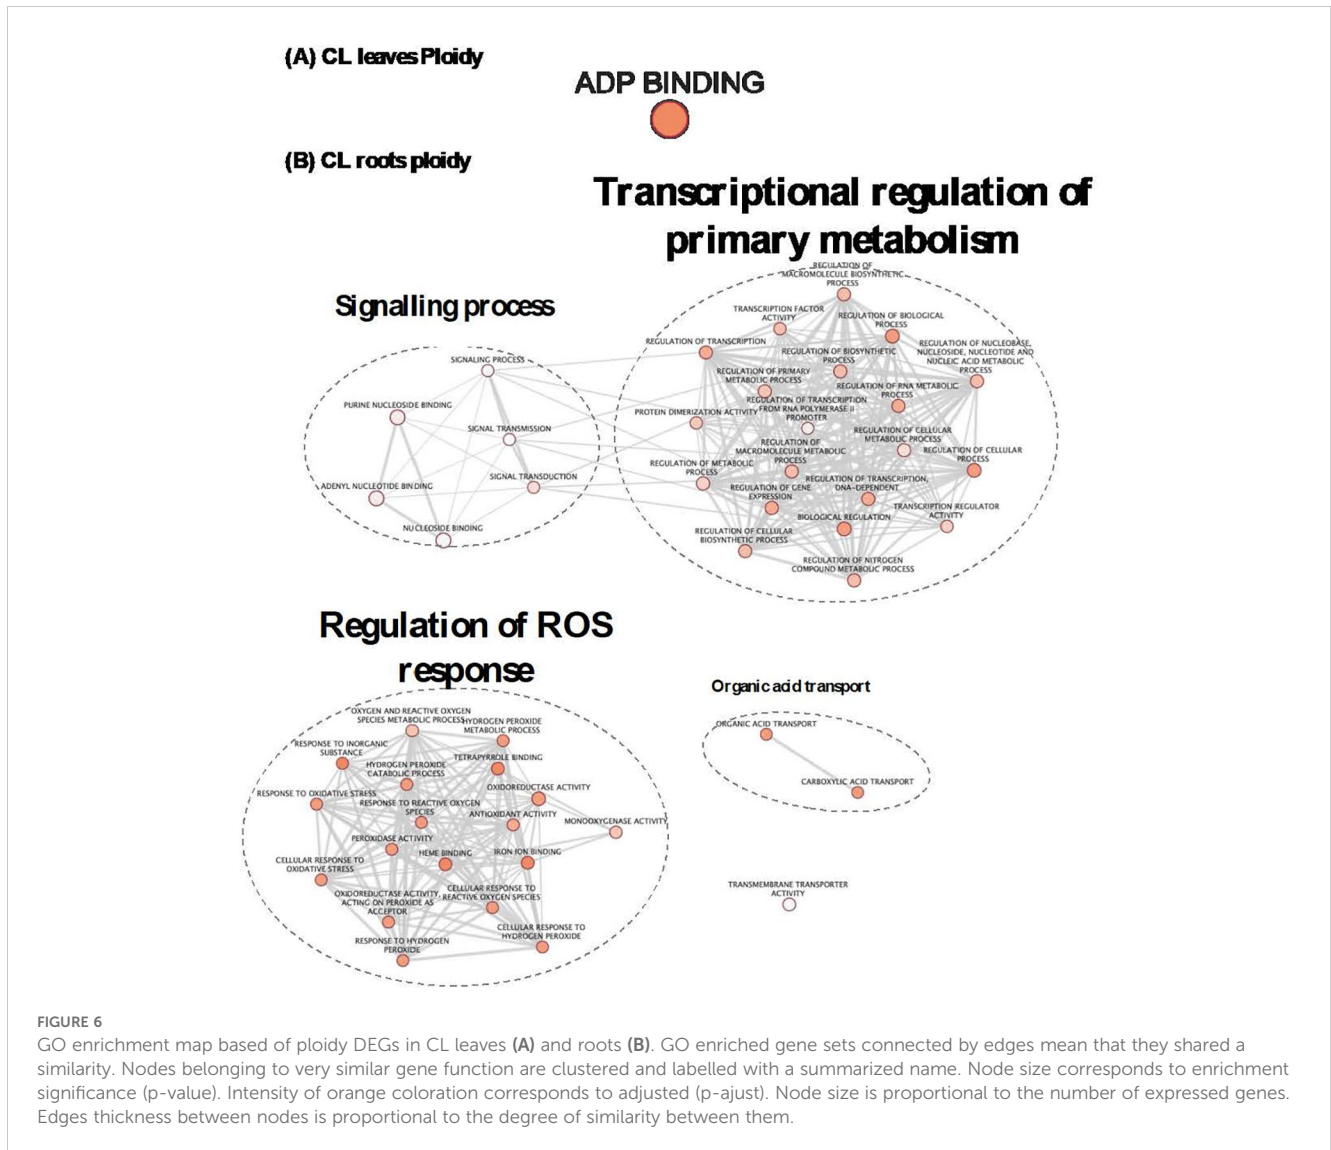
(A) CL leaves Ploidy

ADP BINDING

(B) CL roots ploidy

Transcriptional regulation of primary metabolism

Signalling process

SIGNALING PROCESS
PURINE NUCLEOSIDE BINDING
SIGNAL TRANSMISSION
SIGNAL TRANSDUCTION
ADENYL NUCLEOTIDE BINDING
NUCLEOSIDE BINDING

REGULATION OF MACROMOLECULE BIOSYNTHETIC PROCESS
TRANSCRIPTION FACTOR ACTIVITY
REGULATION OF BIOLOGICAL PROCESS
REGULATION OF TRANSCRIPTION
REGULATION OF BIOSYNTHETIC PROCESS
REGULATION OF NUCLEOBASE, NUCLEOSIDE, NUCLEOTIDE AND NUCLEIC ACID METABOLIC PROCESS
REGULATION OF PRIMARY METABOLIC PROCESS
REGULATION OF RNA METABOLIC PROCESS
REGULATION OF TRANSCRIPTION FROM RNA POLYMERASE II PROMOTER
PROTEIN DIMERIZATION ACTIVITY
REGULATION OF CELLULAR METABOLIC PROCESS
REGULATION OF MACROMOLECULE METABOLIC PROCESS
REGULATION OF CELLULAR PROCESS
REGULATION OF METABOLIC PROCESS
REGULATION OF TRANSCRIPTION, DNA-DEPENDENT
REGULATION OF GENE EXPRESSION
TRANSCRIPTION REGULATOR ACTIVITY
BIOLOGICAL REGULATION
REGULATION OF CELLULAR BIOSYNTHETIC PROCESS
REGULATION OF NITROGEN COMPOUND METABOLIC PROCESS

Regulation of ROS response

OXYGEN AND REACTIVE OXYGEN SPECIES METABOLIC PROCESS
HYDROGEN PEROXIDE METABOLIC PROCESS
RESPONSE TO INORGANIC SUBSTANCE
TETRAPYRROLE BINDING
HYDROGEN PEROXIDE CATABOLIC PROCESS
RESPONSE TO OXIDATIVE STRESS
OXIDOREDUCTASE ACTIVITY
RESPONSE TO REACTIVE OXYGEN SPECIES
ANTIOXIDANT ACTIVITY
MONOOXYGENASE ACTIVITY
PEROXIDASE ACTIVITY
CELLULAR RESPONSE TO OXIDATIVE STRESS
HEME BINDING
IRON ION BINDING
OXIDOREDUCTASE ACTIVITY, ACTING ON PEROXIDE AS ACCEPTOR
CELLULAR RESPONSE TO REACTIVE OXYGEN SPECIES
CELLULAR RESPONSE TO HYDROGEN PEROXIDE
RESPONSE TO HYDROGEN PEROXIDE

Organic acid transport

ORGANIC ACID TRANSPORT
CARBOXYLIC ACID TRANSPORT

TRANSMEMBRANE TRANSPORTER ACTIVITY

FIGURE 6
GO enrichment map based of ploidy DEGs in CL leaves (A) and roots (B). GO enriched gene sets connected by edges mean that they shared a similarity. Nodes belonging to very similar gene function are clustered and labelled with a summarized name. Node size corresponds to enrichment significance (p-value). Intensity of orange coloration corresponds to adjusted (p-ajust). Node size is proportional to the number of expressed genes. Edges thickness between nodes is proportional to the degree of similarity between them.